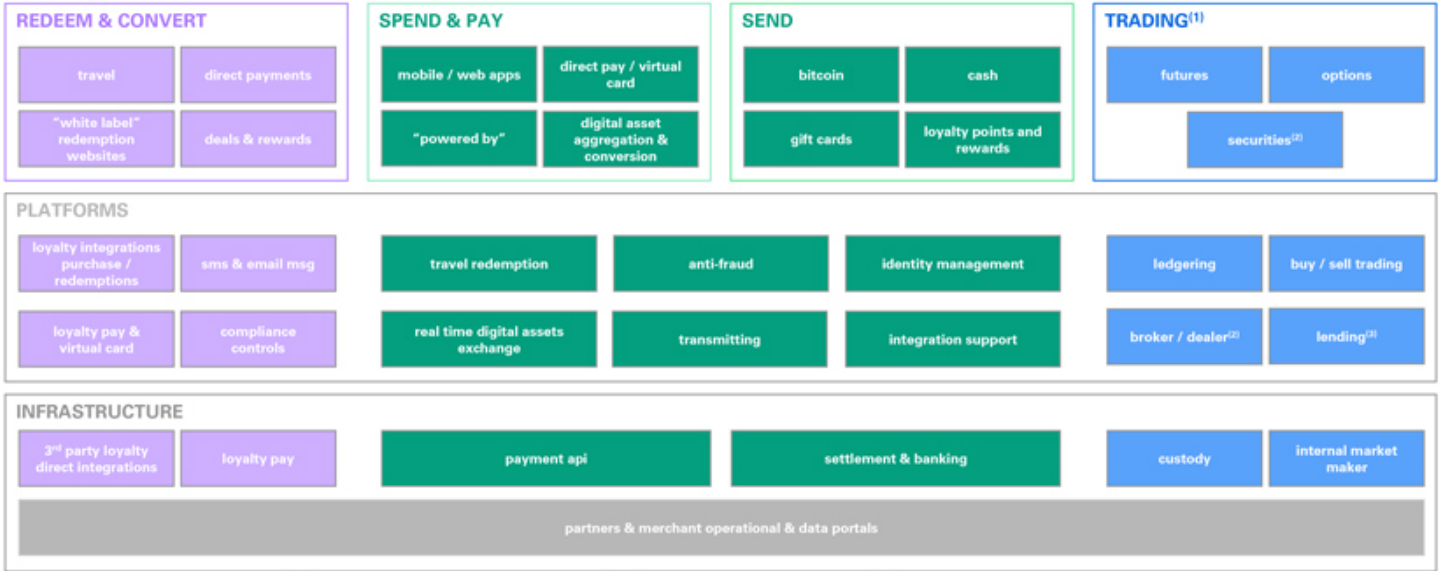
REDEEM & CONVERT

travel

direct payments

"white label" redemption websites

deals & rewards

SPEND & PAY

mobile / web apps

direct pay / virtual card

"powered by"

digital asset aggregation & conversion

SEND

bitcoin

cash

gift cards

loyalty points and rewards

TRADING$^{(1)}$

futures

options

securities$^{(2)}$

PLATFORMS

loyalty integrations purchase / redemptions

sms & email msg

travel redemption

anti-fraud

identity management

ledgering

buy / sell trading

loyalty pay & virtual card

compliance controls

real time digital assets exchange

transmitting

integration support

broker / dealer$^{(2)}$

lending$^{(3)}$

INFRASTRUCTURE

3$^{rd}$ party loyalty direct integrations

loyalty pay

payment api

settlement & banking

custody

internal market maker

partners & merchant operational & data portals